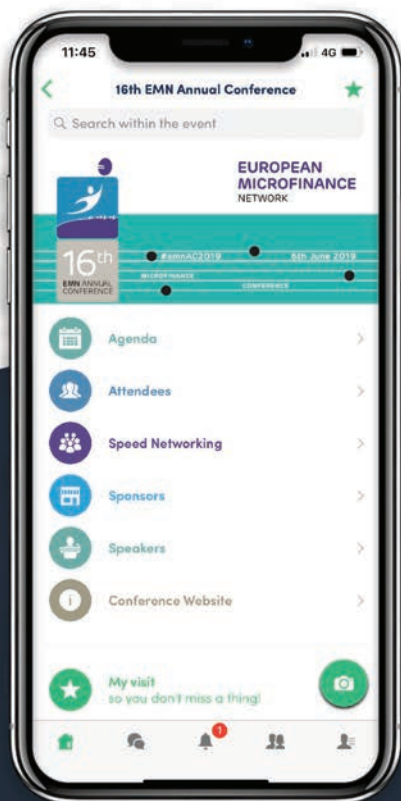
11:45
4G

16th EMN Annual Conference

Search within the event

EUROPEAN MICROFINANCE NETWORK

16th EMN ANNUAL CONFERENCE

#emnAC2019
6th June 2019
MICROFINANCE
CONFERENCE

Agenda

Attendees

Speed Networking

Sponsors

Speakers

Conference Website

My visit
so you don't miss a thing!

1